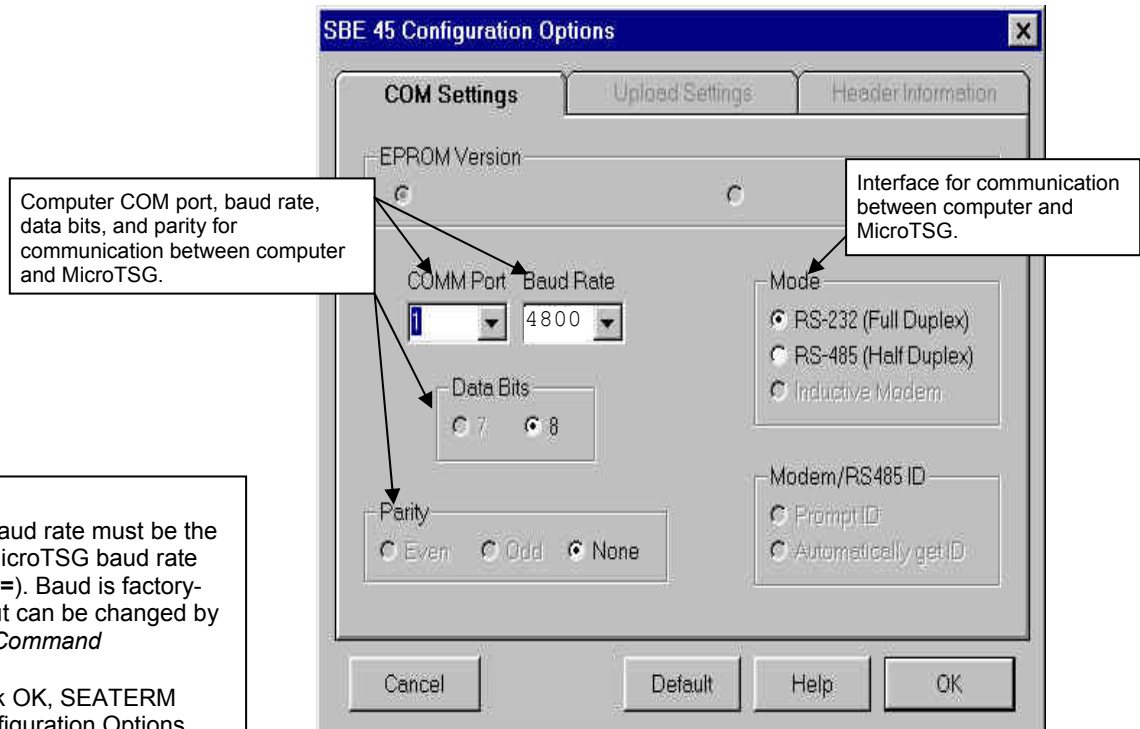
SBE 45 Configuration Options

COM Settings

Upload Settings

Header Information

EPROM Version

Computer COM port, baud rate, data bits, and parity for communication between computer and MicroTSG.

Interface for communication between computer and MicroTSG.

COMM Port

Baud Rate

1

4800

Mode

RS-232 (Full Duplex)

RS-485 (Half Duplex)

Inductive Modem

Data Bits

7

8

Modem/RS485 ID

Prompt ID

Automatically get ID

Parity

Even

Odd

None

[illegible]aud rate must be the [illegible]icroTSG baud rate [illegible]=). Baud is factory-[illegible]t can be changed by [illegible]Command

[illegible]k OK, SEATERM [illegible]figuration Options

Cancel

Default

Help

OK